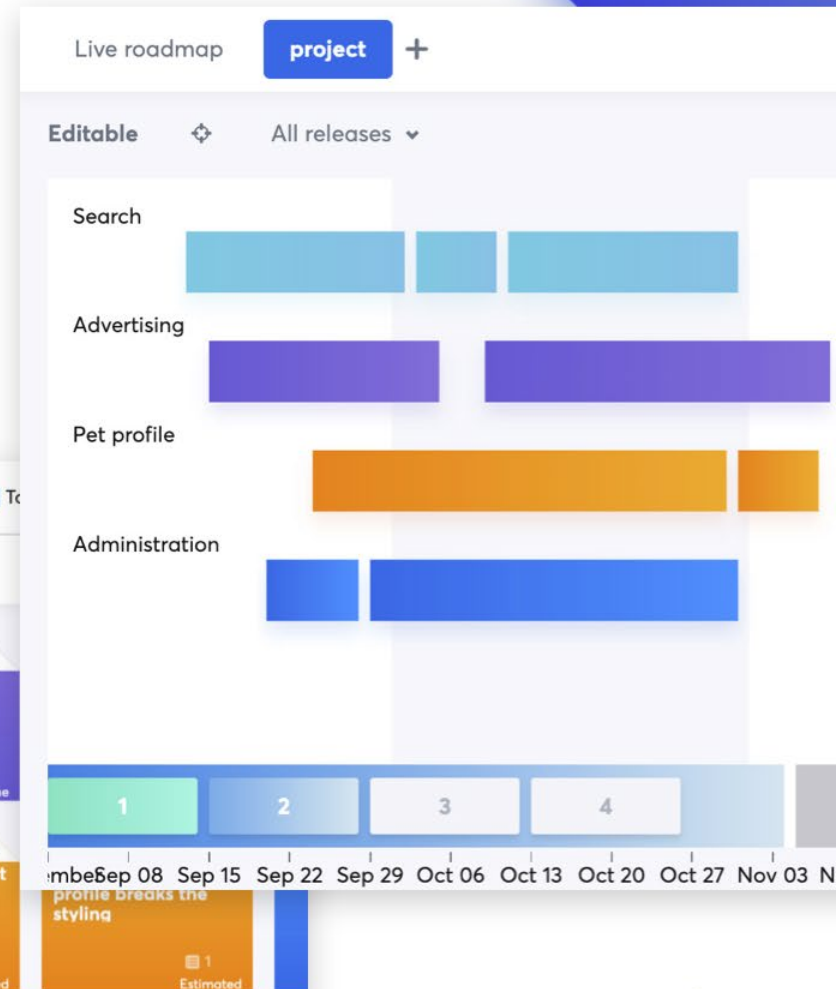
Live roadmap project +

Editable All releases

Search

Advertising

Pet profile

Administration

1 2 3 4

embeSep 08 Sep 15 Sep 22 Sep 29 Oct 06 Oct 13 Oct 20 Oct 27 Nov 03 N

To

profile breaks the styling

1 Estimated